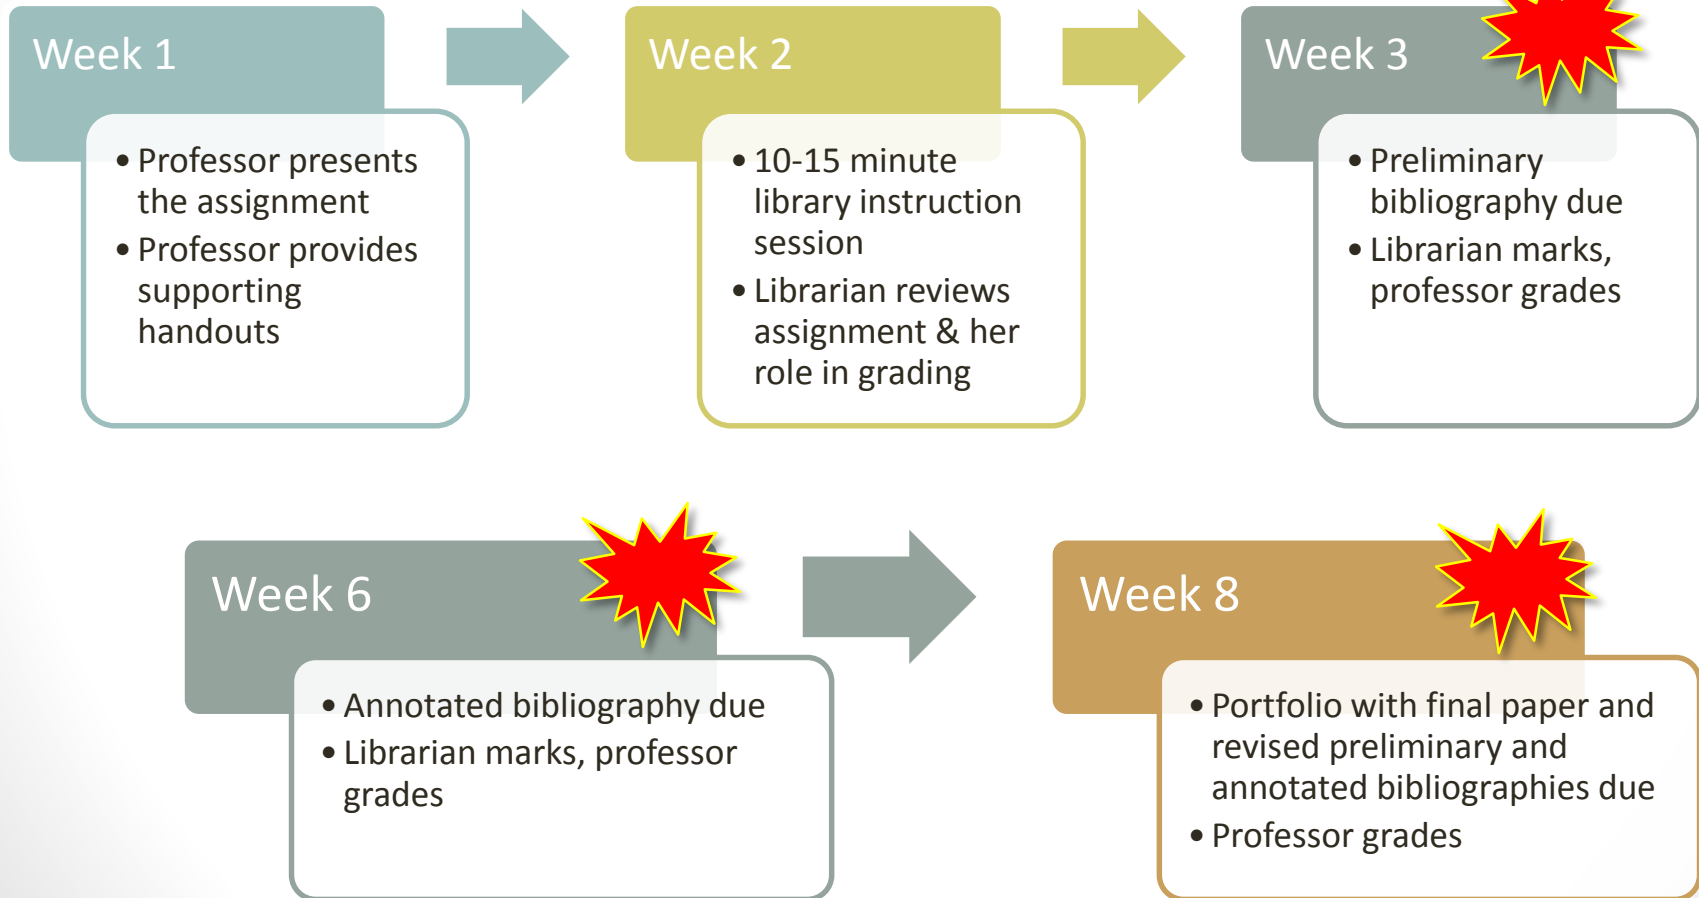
Week 1

• Professor presents the assignment
• Professor provides supporting handouts

Week 2

• 10-15 minute library instruction session
• Librarian reviews assignment & her role in grading

Week 3

• Preliminary bibliography due
• Librarian marks, professor grades

Week 6

• Annotated bibliography due
• Librarian marks, professor grades

Week 8

• Portfolio with final paper and revised preliminary and annotated bibliographies due
• Professor grades